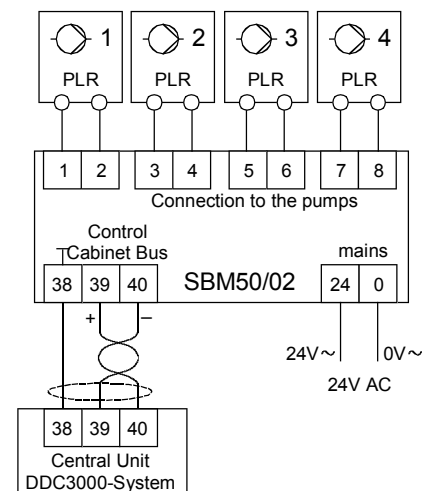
1
PLR
2
PLR
3
PLR
4
PLR

| 1 | 2 | 3 | 4 | 5 | 6 | 7 | 8 |
|---|---|---|---|---|---|---|---|

Connection to the pumps

Control Cabinet Bus

| 38 | 39 | 40 |
|---|---|---|

SBM50/02

mains

| 24 | 0 |
|---|---|

+
–
24V～
0V～
24V AC

| 38 | 39 | 40 |
|---|---|---|

Central Unit
DDC3000-System